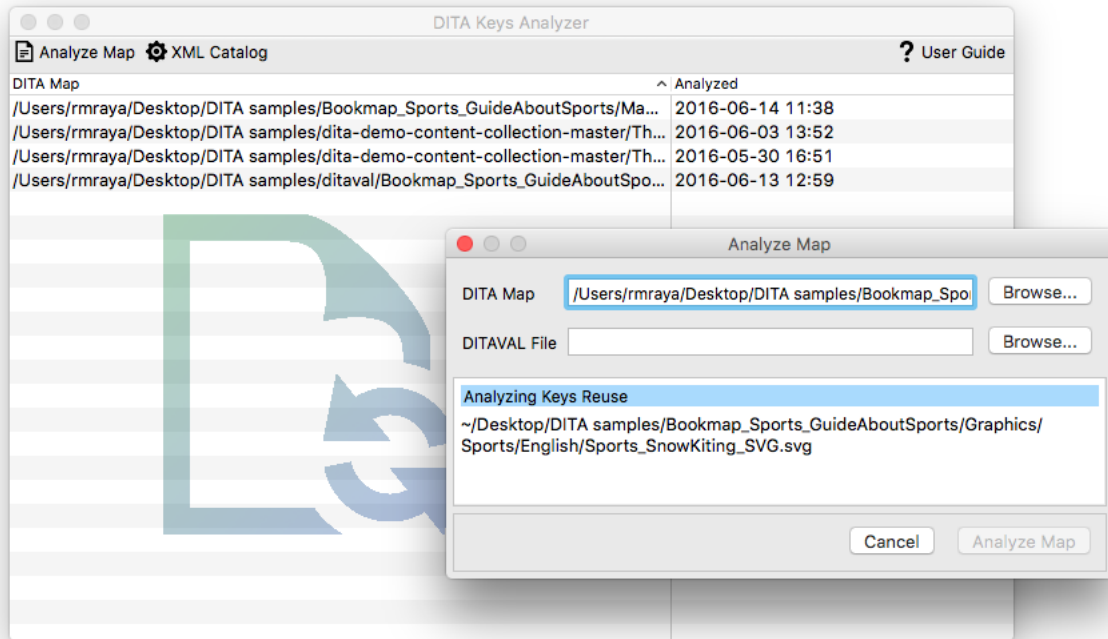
DITA Keys Analyzer

Analyze Map XML Catalog ? User Guide

| DITA Map | Analyzed |
|---|---|
| /Users/rmraya/Desktop/DITA samples/Bookmap_Sports_GuideAboutSports/Ma... | 2016-06-14 11:38 |
| /Users/rmraya/Desktop/DITA samples/dita-demo-content-collection-master/Th... | 2016-06-03 13:52 |
| /Users/rmraya/Desktop/DITA samples/dita-demo-content-collection-master/Th... | 2016-05-30 16:51 |
| /Users/rmraya/Desktop/DITA samples/ditaval/Bookmap_Sports_GuideAboutSpo... | 2016-06-13 12:59 |

Analyze Map

DITA Map /Users/rmraya/Desktop/DITA samples/Bookmap_Spo Browse...

DITAVAL File Browse...

Analyzing Keys Reuse

~/Desktop/DITA samples/Bookmap_Sports_GuideAboutSports/Graphics/Sports/English/Sports_SnowKiting_SVG.svg

Cancel Analyze Map